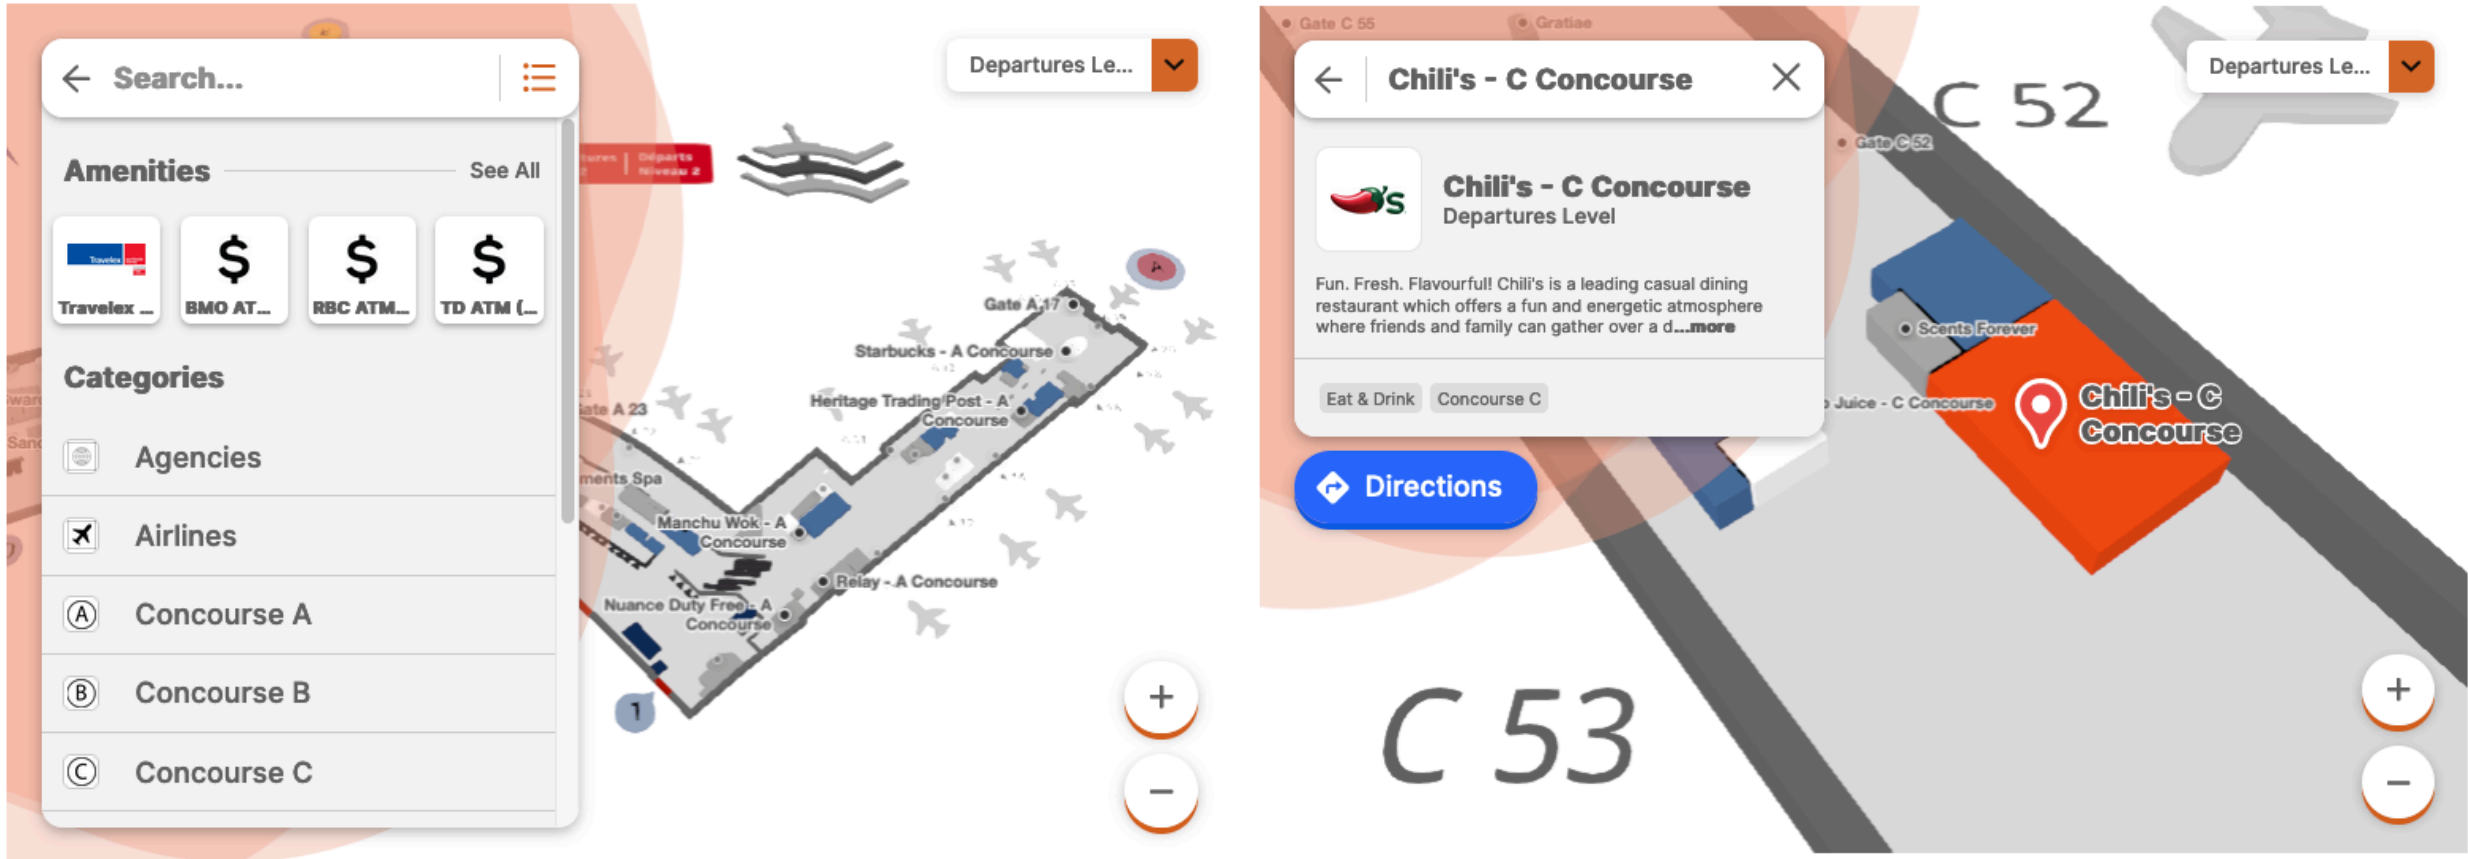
Search...

Amenities
See All

Travelex
Travelex ...
$
BMO AT...
$
RBC ATM...
$
TD ATM (...

Categories

Agencies
Airlines
Concourse A
Concourse B
Concourse C

Departures Le...

Departs Niveau 2

Gate A 17
Starbucks - A Concourse
Heritage Trading Post - A Concourse
Gate A 23
ments Spa
Manchu Wok - A Concourse
Relay - A Concourse
Nuance Duty Free - A Concourse
1

+
−

Gate C 55
Gratiae

Chili's - C Concourse

Chili's - C Concourse
Departures Level

Fun. Fresh. Flavourful! Chili's is a leading casual dining restaurant which offers a fun and energetic atmosphere where friends and family can gather over a d...more

Eat & Drink
Concourse C

Directions

Departures Le...

C 52
Gate C 52
Scents Forever
Juice - C Concourse
Chili's - C Concourse

C 53

+
−